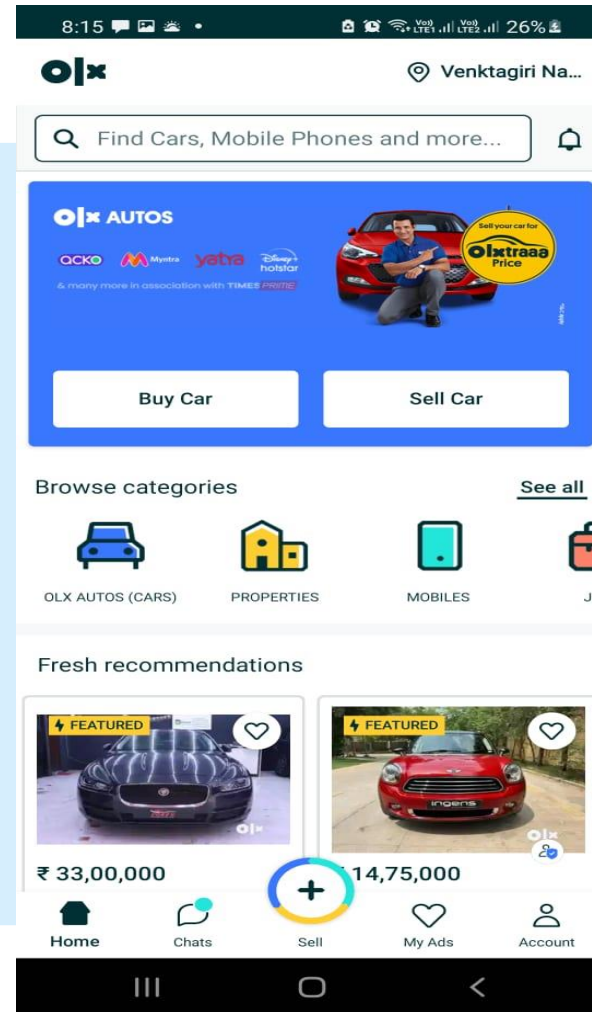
8:15 26%

OLX

Venktagiri Na...

Find Cars, Mobile Phones and more...

OLX AUTOS

ACKO Myntra yatra Disney+ hotstar

& many more in association with TIMES PRIME

Sell your car for Olxtraaa Price

Buy Car

Sell Car

Browse categories

See all

OLX AUTOS (CARS)

PROPERTIES

MOBILES

J

Fresh recommendations

FEATURED

₹ 33,00,000

FEATURED

14,75,000

Home

Chats

Sell

My Ads

Account